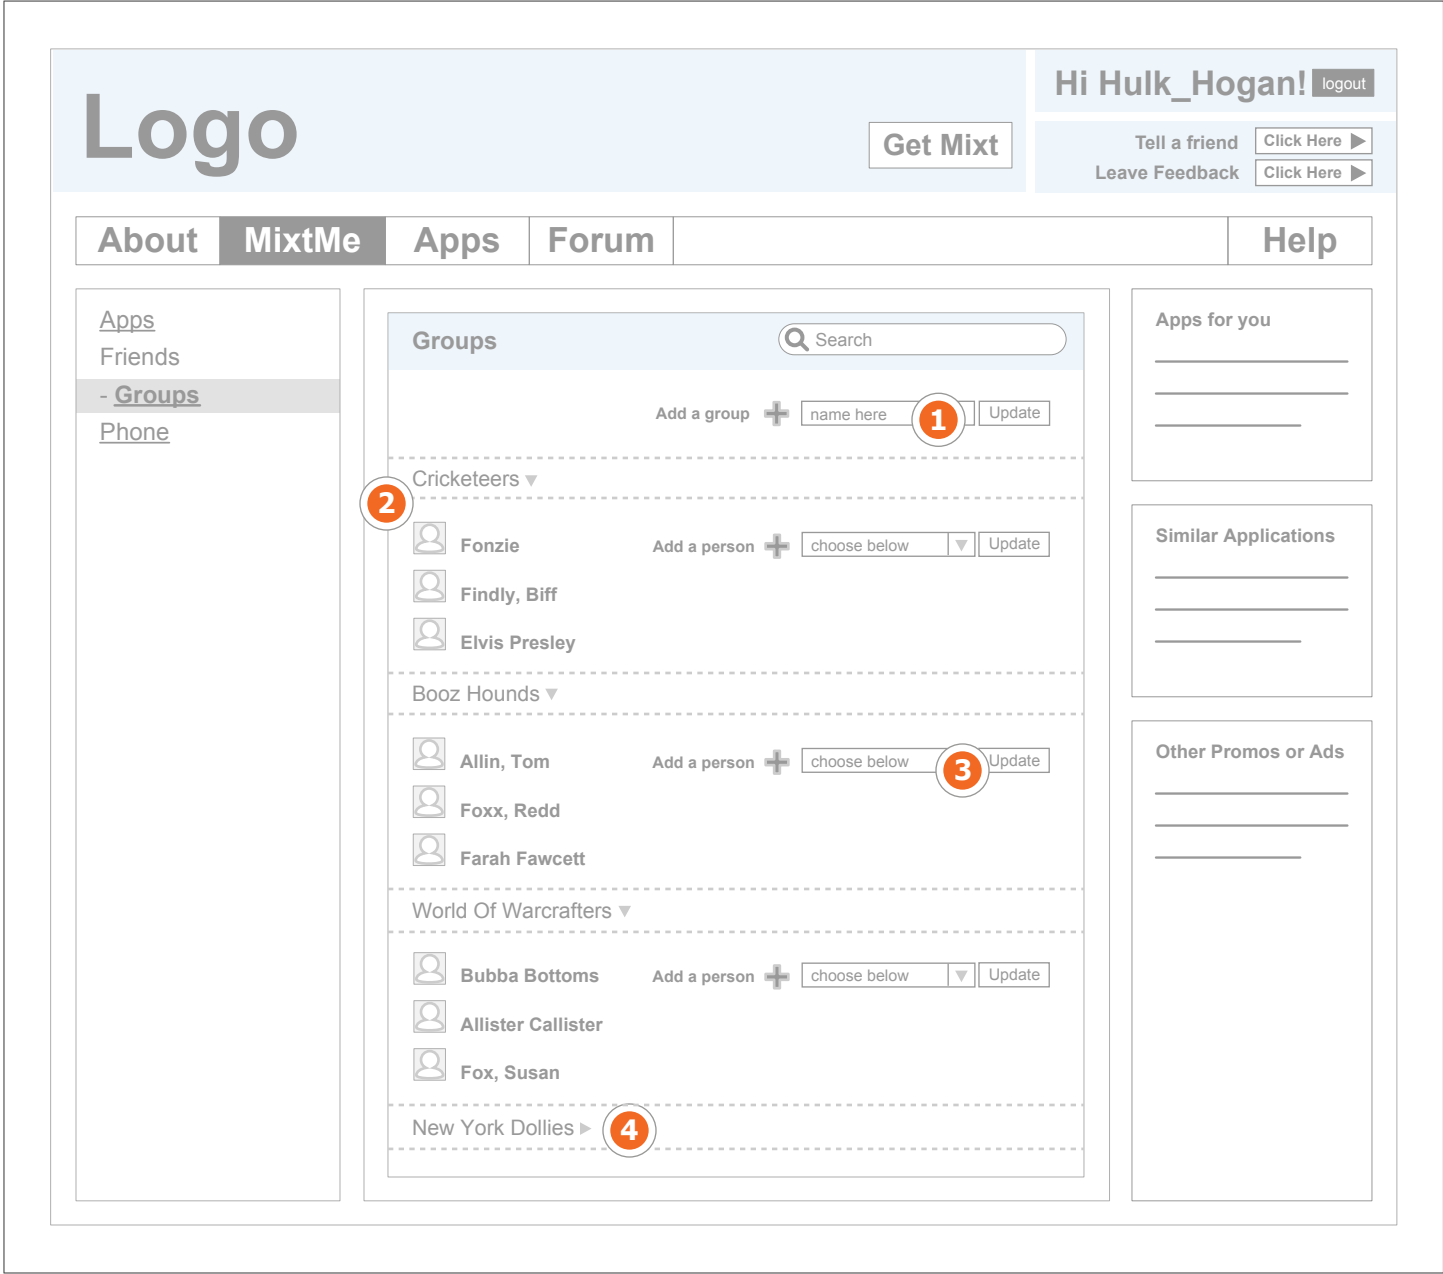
Logo

Get Mixt

Hi Hulk_Hogan! logout

Tell a friend Click Here

Leave Feedback Click Here

About MixtMe Apps Forum Help

Apps
Friends
- Groups
Phone

Groups

Search

Add a group name here 1 Update

Cricketeers

2

Fonzie Add a person choose below Update

Findly, Biff

Elvis Presley

Booz Hounds

Allin, Tom Add a person choose below 3 Update

Foxx, Redd

Farah Fawcett

World Of Warcrafters

Bubba Bottoms Add a person choose below Update

Allister Callister

Fox, Susan

New York Dollies 4

Apps for you

Similar Applications

Other Promos or Ads